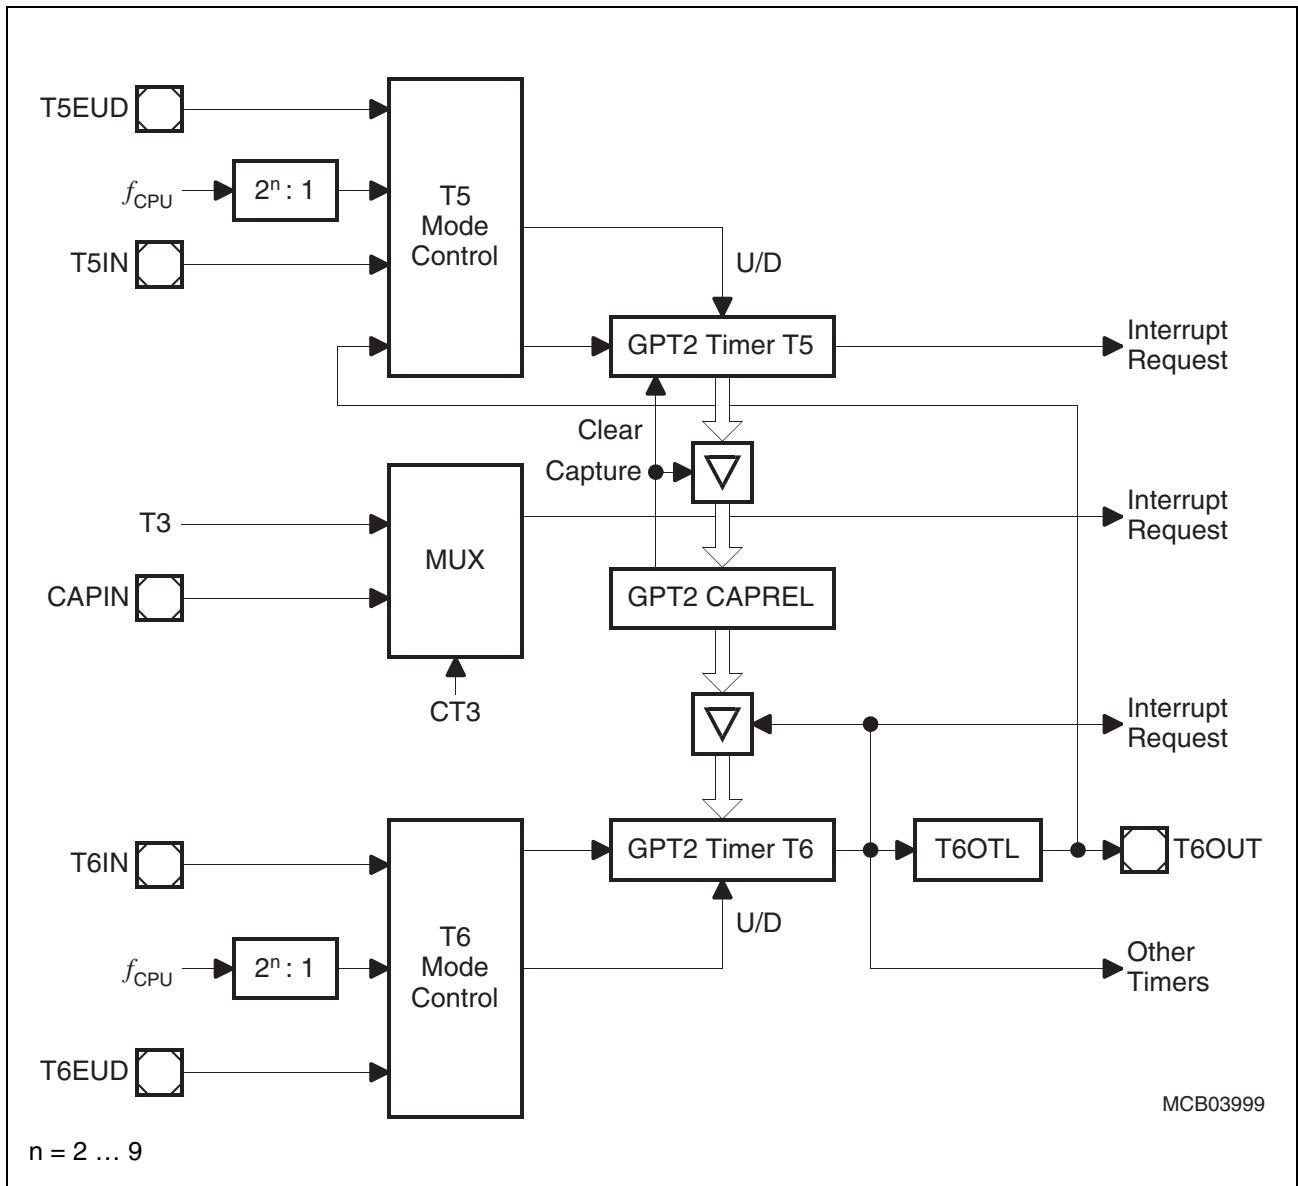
T5EUD

$f_{CPU}$

$2^n : 1$

T5 Mode Control

T5IN

U/D

GPT2 Timer T5

Interrupt Request

Clear

Capture

T3

MUX

Interrupt Request

CAPIN

GPT2 CAPREL

CT3

Interrupt Request

T6IN

GPT2 Timer T6

T6OTL

T6OUT

U/D

$f_{CPU}$

$2^n : 1$

T6 Mode Control

Other Timers

T6EUD

MCB03999

n = 2 … 9